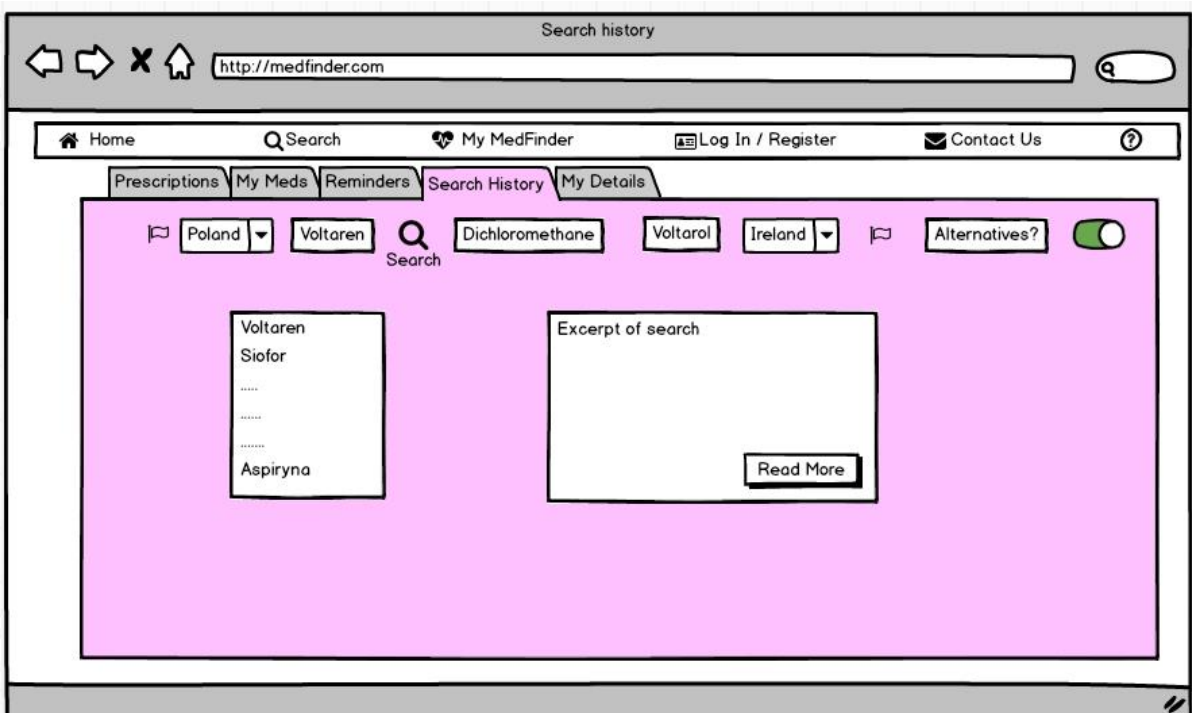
Search history

http://medfinder.com

Home
Search
My MedFinder
Log In / Register
Contact Us

Prescriptions
My Meds
Reminders
Search History
My Details

Poland
Voltaren
Search
Dichloromethane
Voltarol
Ireland
Alternatives?

Voltaren
Siofor
.....
......
.......
Aspiryna

Excerpt of search

Read More